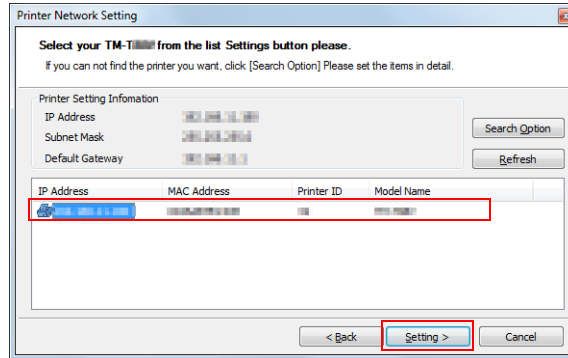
Printer Network Setting

Select your TM-T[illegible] from the list Settings button please.

If you can not find the printer you want, click [Search Option] Please set the items in detail.

Printer Setting Infomation

IP Address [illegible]

Subnet Mask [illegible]

Default Gateway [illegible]

Search Option

Refresh

| IP Address | MAC Address | Printer ID | Model Name |
|---|---|---|---|
| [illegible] | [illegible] | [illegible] | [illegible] |

< Back

Setting >

Cancel